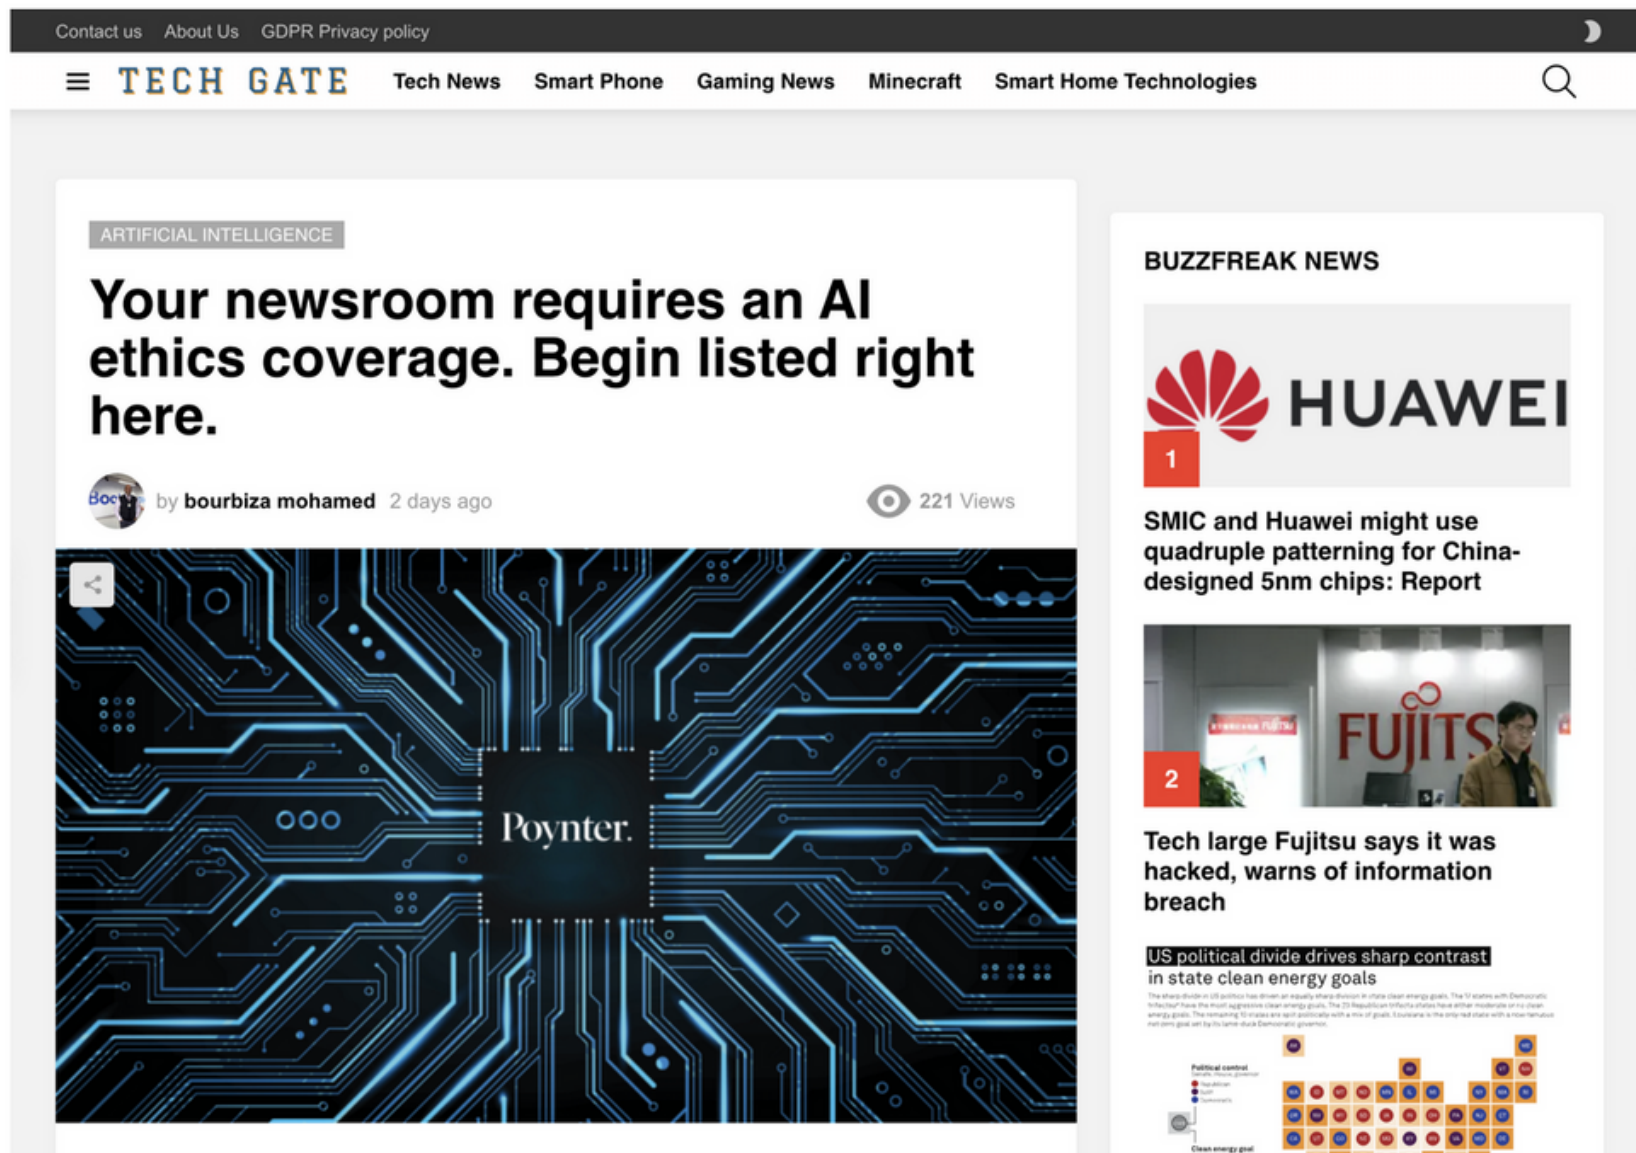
Contact us About Us GDPR Privacy policy

TECH GATE Tech News Smart Phone Gaming News Minecraft Smart Home Technologies

ARTIFICIAL INTELLIGENCE

Your newsroom requires an AI ethics coverage. Begin listed right here.

by bourbiza mohamed 2 days ago 221 Views

Poynter.

BUZZFREAK NEWS

HUAWEI

1

SMIC and Huawei might use quadruple patterning for China-designed 5nm chips: Report

FUJITSU

2

Tech large Fujitsu says it was hacked, warns of information breach

US political divide drives sharp contrast in state clean energy goals

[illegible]

Political control

Clean energy goal